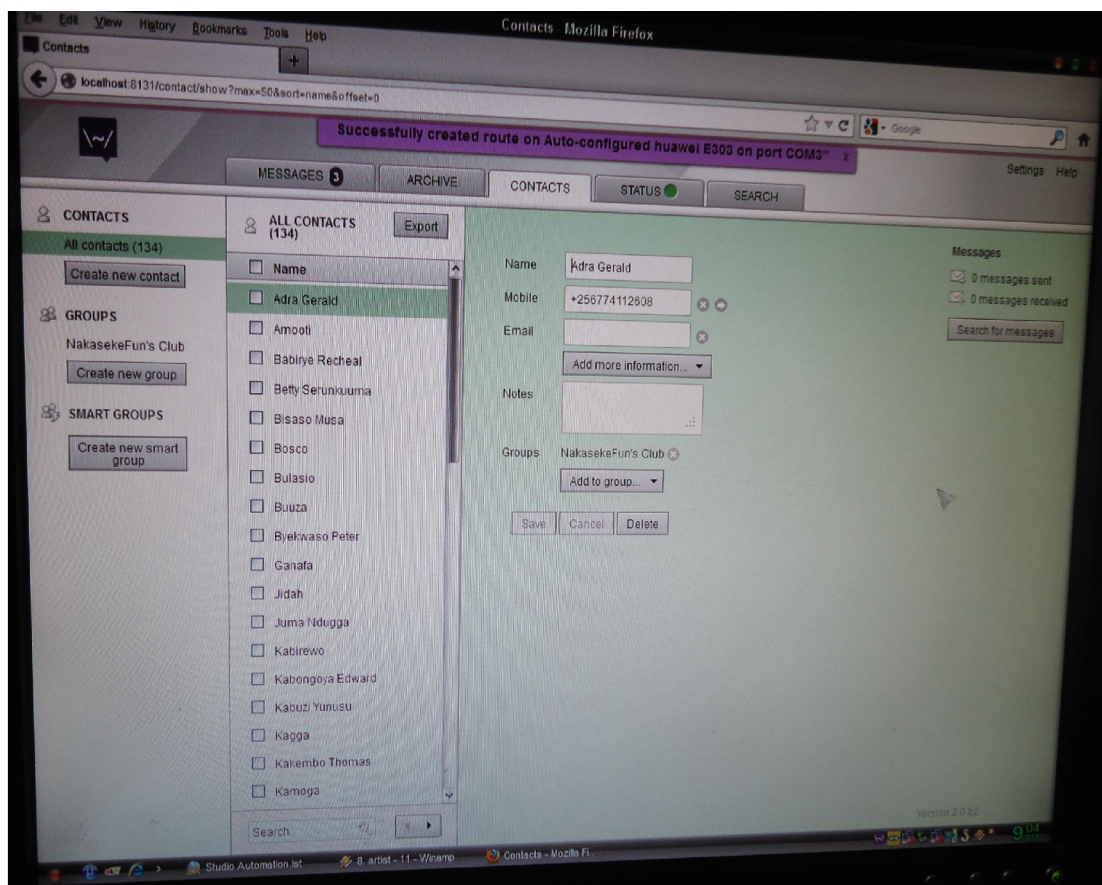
File Edit View History Bookmarks Tools Help

Contacts Mozilla Firefox

Contacts

+

localhost:8131/contact/show?max=50&sort=name&offset=0

Google

Successfully created route on Auto-configured huawei E303 on port COM3" x

Settings Help

MESSAGES 3

ARCHIVE

CONTACTS

STATUS

SEARCH

CONTACTS

All contacts (134)

Create new contact

GROUPS

NakasekeFun's Club

Create new group

SMART GROUPS

Create new smart group

ALL CONTACTS (134)

Export

Name

Adra Gerald

Amooti

Babirye Recheal

Betty Serunkuuma

Bisaso Musa

Bosco

Bulasio

Buuza

Byekwaso Peter

Ganafa

Jidah

Juma Ndugga

Kabirewo

Kabongoya Edward

Kabuzi Yunusu

Kagga

Kakembo Thomas

Kamoga

Search

Name Adra Gerald

Mobile +256774112608

Email

Add more information...

Notes

Groups NakasekeFun's Club

Add to group...

Save Cancel Delete

Messages

0 messages sent

0 messages received

Search for messages

Version 2.0.b2

Studio Automation.lst

8. artist - 11 - Winamp

Contacts - Mozilla Fi...

9:04